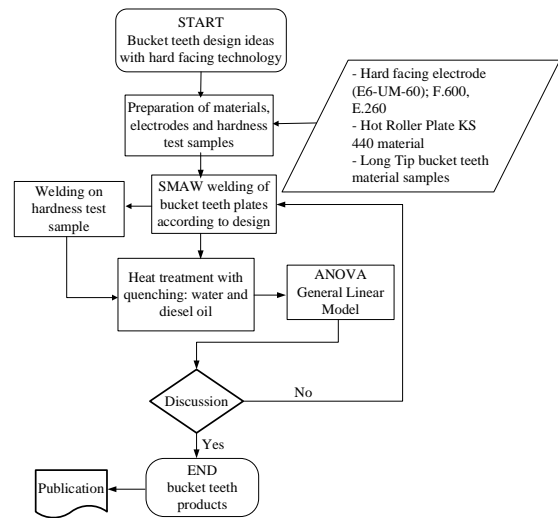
START
Bucket teeth design ideas with hard facing technology

Preparation of materials, electrodes and hardness test samples

- Hard facing electrode (E6-UM-60); F.600, E.260
- Hot Roller Plate KS 440 material
- Long Tip bucket teeth material samples

Welding on hardness test sample

SMAW welding of bucket teeth plates according to design

Heat treatment with quenching: water and diesel oil

ANOVA General Linear Model

Discussion

No

Yes

Publication

END
bucket teeth products